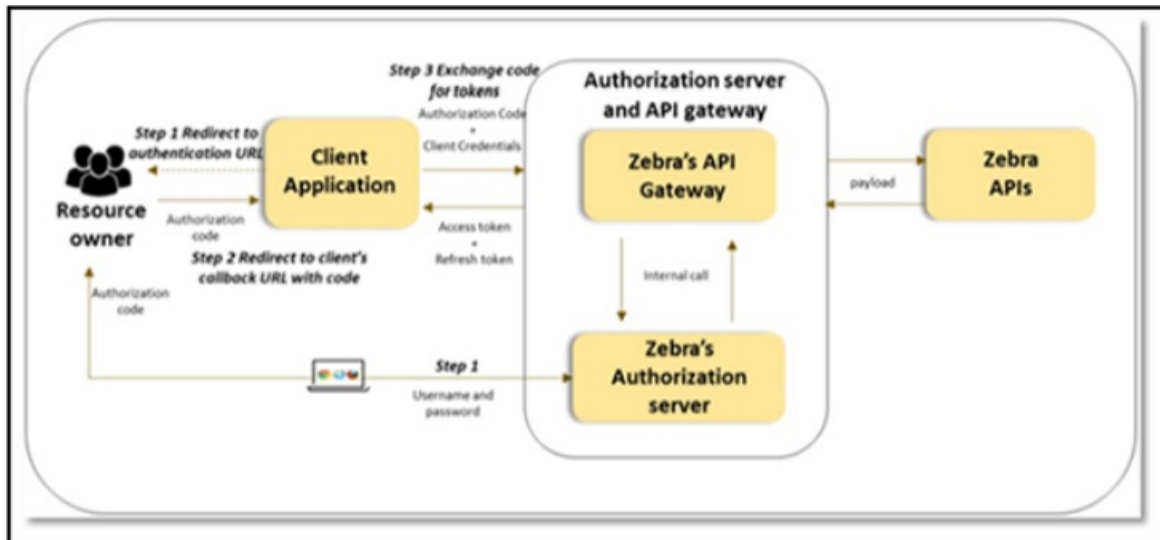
Step 3 Exchange code for tokens

Authorization server and API gateway

Step 1 Redirect to authentication URL

Authorization Code + Client Credentials

Client Application

Zebra's API Gateway

payload

Zebra APIs

Resource owner

Authorization code

Access token + Refresh token

Step 2 Redirect to client's callback URL with code

Authorization code

Internal call

Step 1

Username and password

Zebra's Authorization server